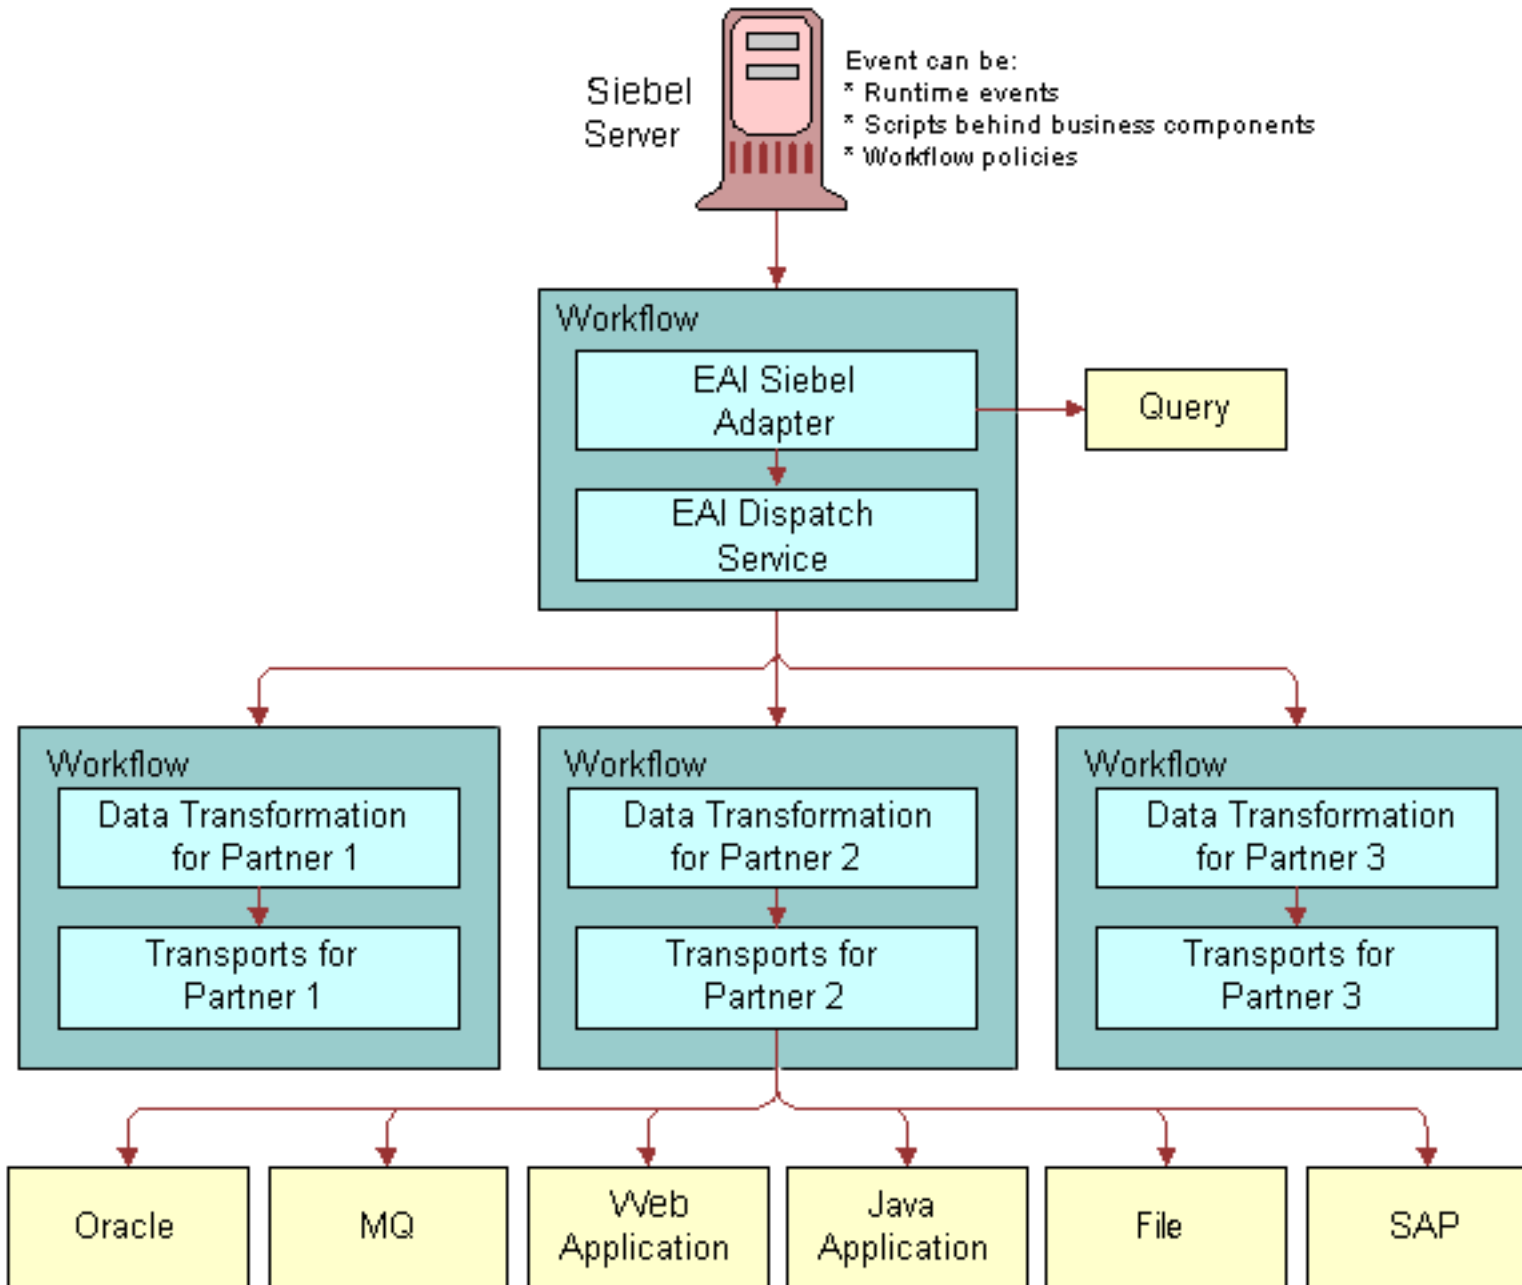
Siebel Server

Event can be:
* Runtime events
* Scripts behind business components
* Workflow policies

Workflow
EAI Siebel Adapter
EAI Dispatch Service

Query

Workflow
Data Transformation for Partner 1
Transports for Partner 1

Workflow
Data Transformation for Partner 2
Transports for Partner 2

Workflow
Data Transformation for Partner 3
Transports for Partner 3

Oracle

MQ

Web Application

Java Application

File

SAP